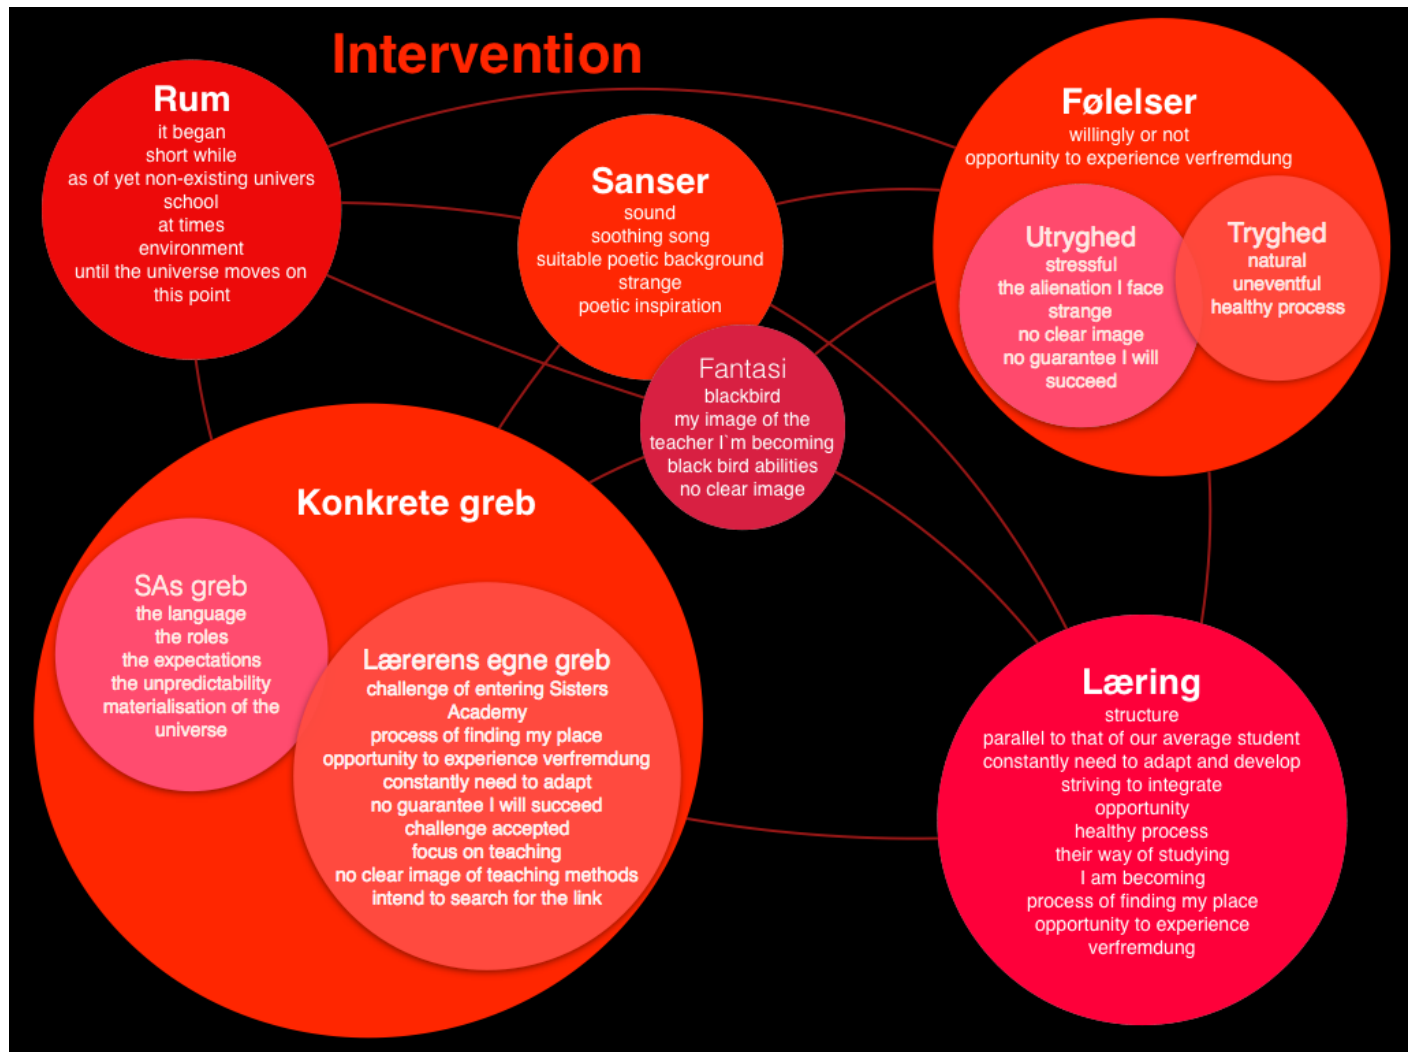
Intervention

Rum
it began
short while
as of yet non-existing univers
school
at times
environment
until the universe moves on
this point

Sanser
sound
soothing song
suitable poetic background
strange
poetic inspiration

Følelser
willingly or not
opportunity to experience verfremdung

Utryghed
stressful
the alienation I face
strange
no clear image
no guarantee I will
succeed

Tryghed
natural
uneventful
healthy process

Fantasi
blackbird
my image of the
teacher I`m becoming
black bird abilities
no clear image

Konkrete greb

SAs greb
the language
the roles
the expectations
the unpredictability
materialisation of the
universe

Lærerens egne greb
challenge of entering Sisters
Academy
process of finding my place
opportunity to experience verfremdung
constantly need to adapt
no guarantee I will succeed
challenge accepted
focus on teaching
no clear image of teaching methods
intend to search for the link

Læring
structure
parallel to that of our average student
constantly need to adapt and develop
striving to integrate
opportunity
healthy process
their way of studying
I am becoming
process of finding my place
opportunity to experience
verfremdung